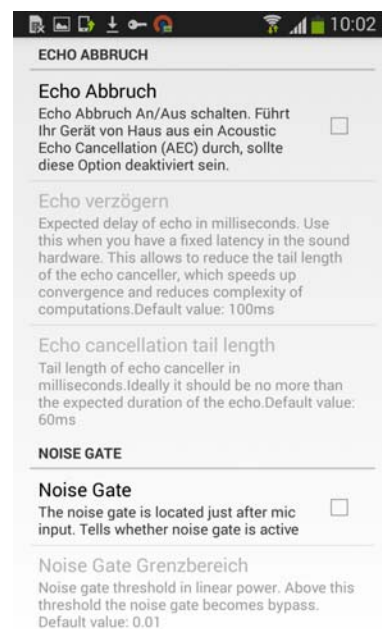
10:02

ECHO ABBRUCH

Echo Abbruch
Echo Abbruch An/Aus schalten. Führt Ihr Gerät von Haus aus ein Acoustic Echo Cancellation (AEC) durch, sollte diese Option deaktiviert sein.

Echo verzögern
Expected delay of echo in milliseconds. Use this when you have a fixed latency in the sound hardware. This allows to reduce the tail length of the echo canceller, which speeds up convergence and reduces complexity of computations.Default value: 100ms

Echo cancellation tail length
Tail length of echo canceller in milliseconds.Ideally it should be no more than the expected duration of the echo.Default value: 60ms

NOISE GATE

Noise Gate
The noise gate is located just after mic input. Tells whether noise gate is active

Noise Gate Grenzbereich
Noise gate threshold in linear power. Above this threshold the noise gate becomes bypass. Default value: 0.01